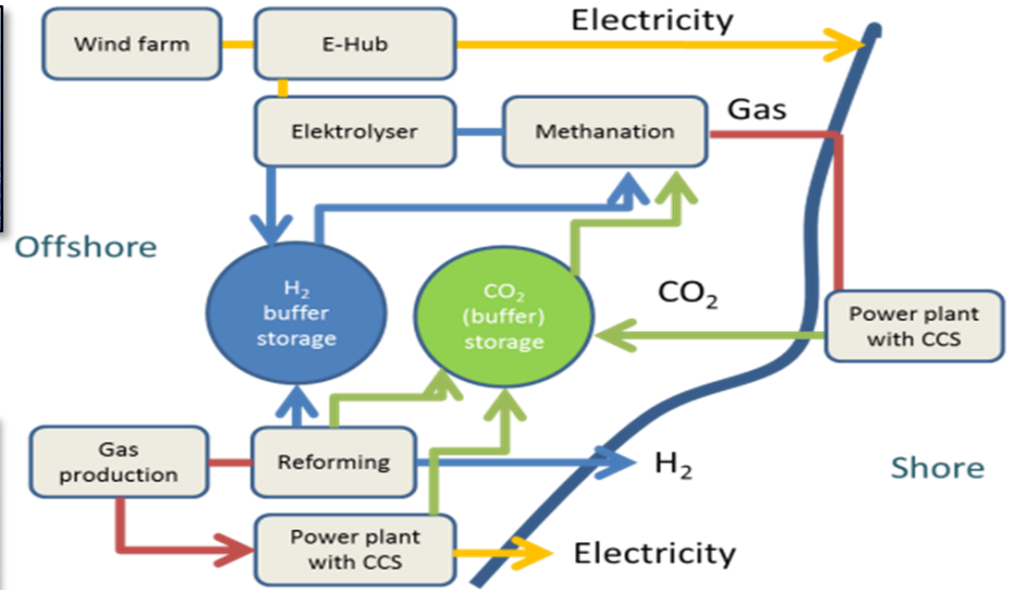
Wind farm
E-Hub
Electricity
Elektrolyser
Methanation
Gas
Offshore
$H_2$ buffer storage
$CO_2$ (buffer) storage
$CO_2$
Power plant with CCS
Gas production
Reforming
$H_2$
Shore
Power plant with CCS
Electricity